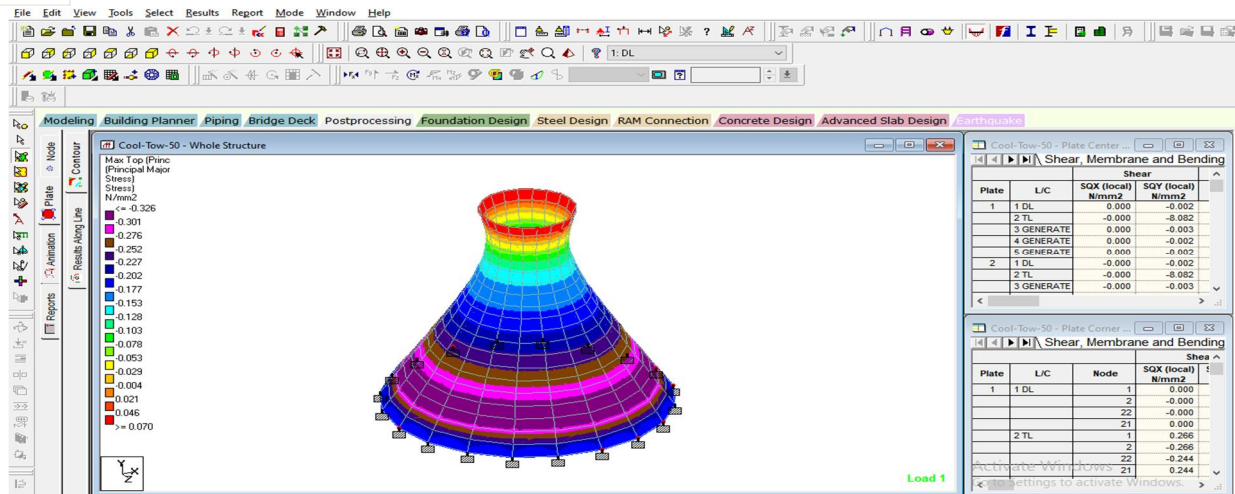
File Edit View Tools Select Results Report Mode Window Help

1: DL

Modeling Building Planner Piping Bridge Deck Postprocessing Foundation Design Steel Design RAM Connection Concrete Design Advanced Slab Design Earthquake

Node Contour Plate Results Along Line Animation Reports

Cool-Tow-50 - Whole Structure

Max Top (Princ (Principal Major Stress) Stress) N/mm2
<= -0.326
-0.301
-0.276
-0.252
-0.227
-0.202
-0.177
-0.153
-0.128
-0.103
-0.078
-0.053
-0.029
-0.004
0.021
0.046
>= 0.070

Load 1

Cool-Tow-50 - Plate Center ...

Shear, Membrane and Bending

| Plate | L/C | Shear SQX (local) N/mm2 | SQY (local) N/mm2 |
|---|---|---|---|
| 1 | 1 DL | 0.000 | -0.002 |
| | 2 TL | -0.000 | -8.082 |
| | 3 GENERATE | 0.000 | -0.003 |
| | 4 GENERATE | 0.000 | -0.002 |
| | 5 GENERATE | 0.000 | -0.002 |
| 2 | 1 DL | -0.000 | -0.002 |
| | 2 TL | -0.000 | -8.082 |
| | 3 GENERATE | -0.000 | -0.003 |

Cool-Tow-50 - Plate Corner ...

Shear, Membrane and Bending

| Plate | L/C | Node | Shea SQX (local) N/mm2 |
|---|---|---|---|
| 1 | 1 DL | 1 | 0.000 |
| | | 2 | -0.000 |
| | | 22 | -0.000 |
| | | 21 | 0.000 |
| | 2 TL | 1 | 0.266 |
| | | 2 | -0.266 |
| | | 22 | -0.244 |
| | | 21 | 0.244 |

Activate Windows
Go to Settings to activate Windows.